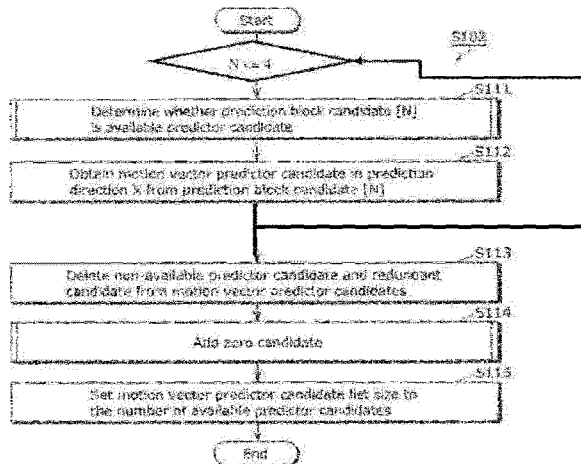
Start

S102

N <= 4

S111

Determine whether prediction block candidate [N] is available predictor candidate

S112

Obtain motion vector predictor candidate in prediction direction X from prediction block candidate [N]

S113

Delete non-available predictor candidate and redundant candidate from motion vector predictor candidates

S114

Add zero candidate

S115

Set motion vector predictor candidate list size to the number of available predictor candidates

End